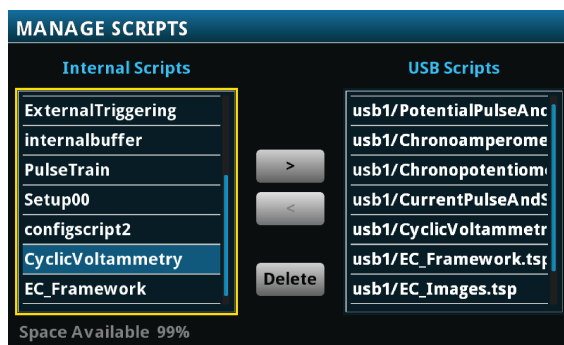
MANAGE SCRIPTS

Internal Scripts

ExternalTriggering
internalbuffer
PulseTrain
Setup00
configscript2
CyclicVoltammetry
EC_Framework

>
<
Delete

USB Scripts

usb1/PotentialPulseAnc
usb1/Chronoamperome
usb1/Chronopotentiom
usb1/CurrentPulseAndS
usb1/CyclicVoltammetr
usb1/EC_Framework.tsp
usb1/EC_Images.tsp

Space Available 99%